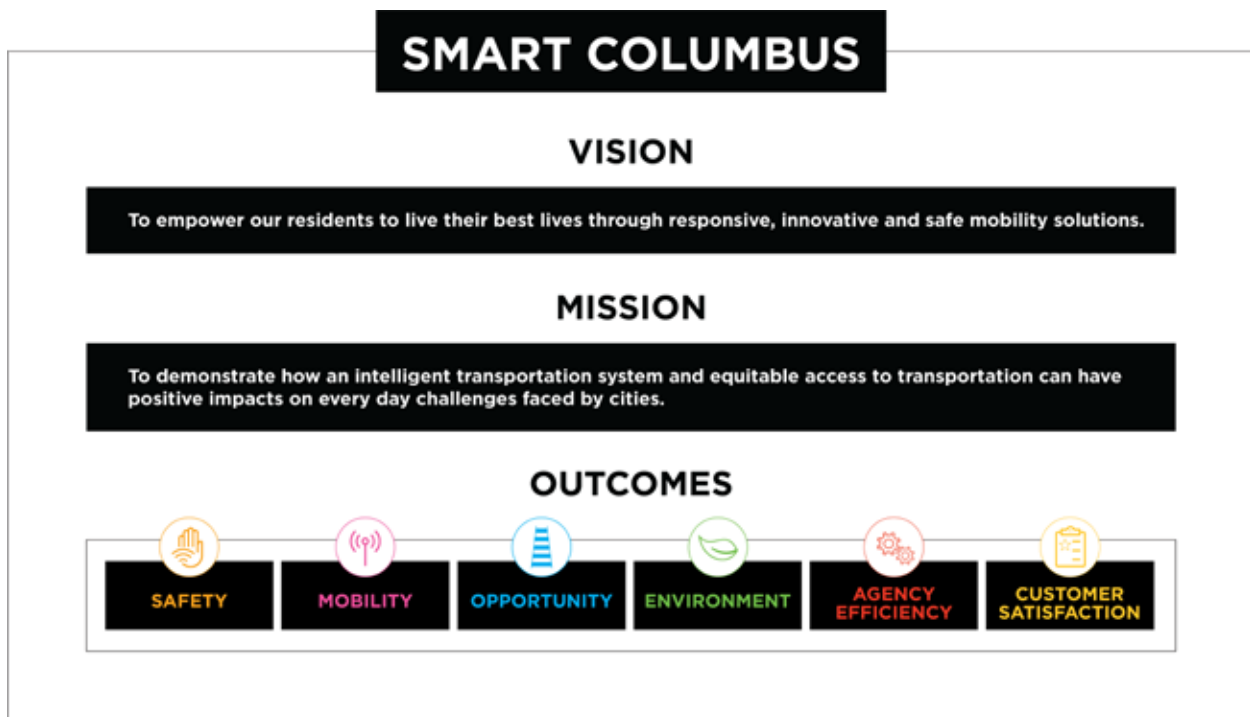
SMART COLUMBUS

VISION

To empower our residents to live their best lives through responsive, innovative and safe mobility solutions.

MISSION

To demonstrate how an intelligent transportation system and equitable access to transportation can have positive impacts on every day challenges faced by cities.

OUTCOMES

SAFETY

MOBILITY

OPPORTUNITY

ENVIRONMENT

AGENCY EFFICIENCY

CUSTOMER SATISFACTION